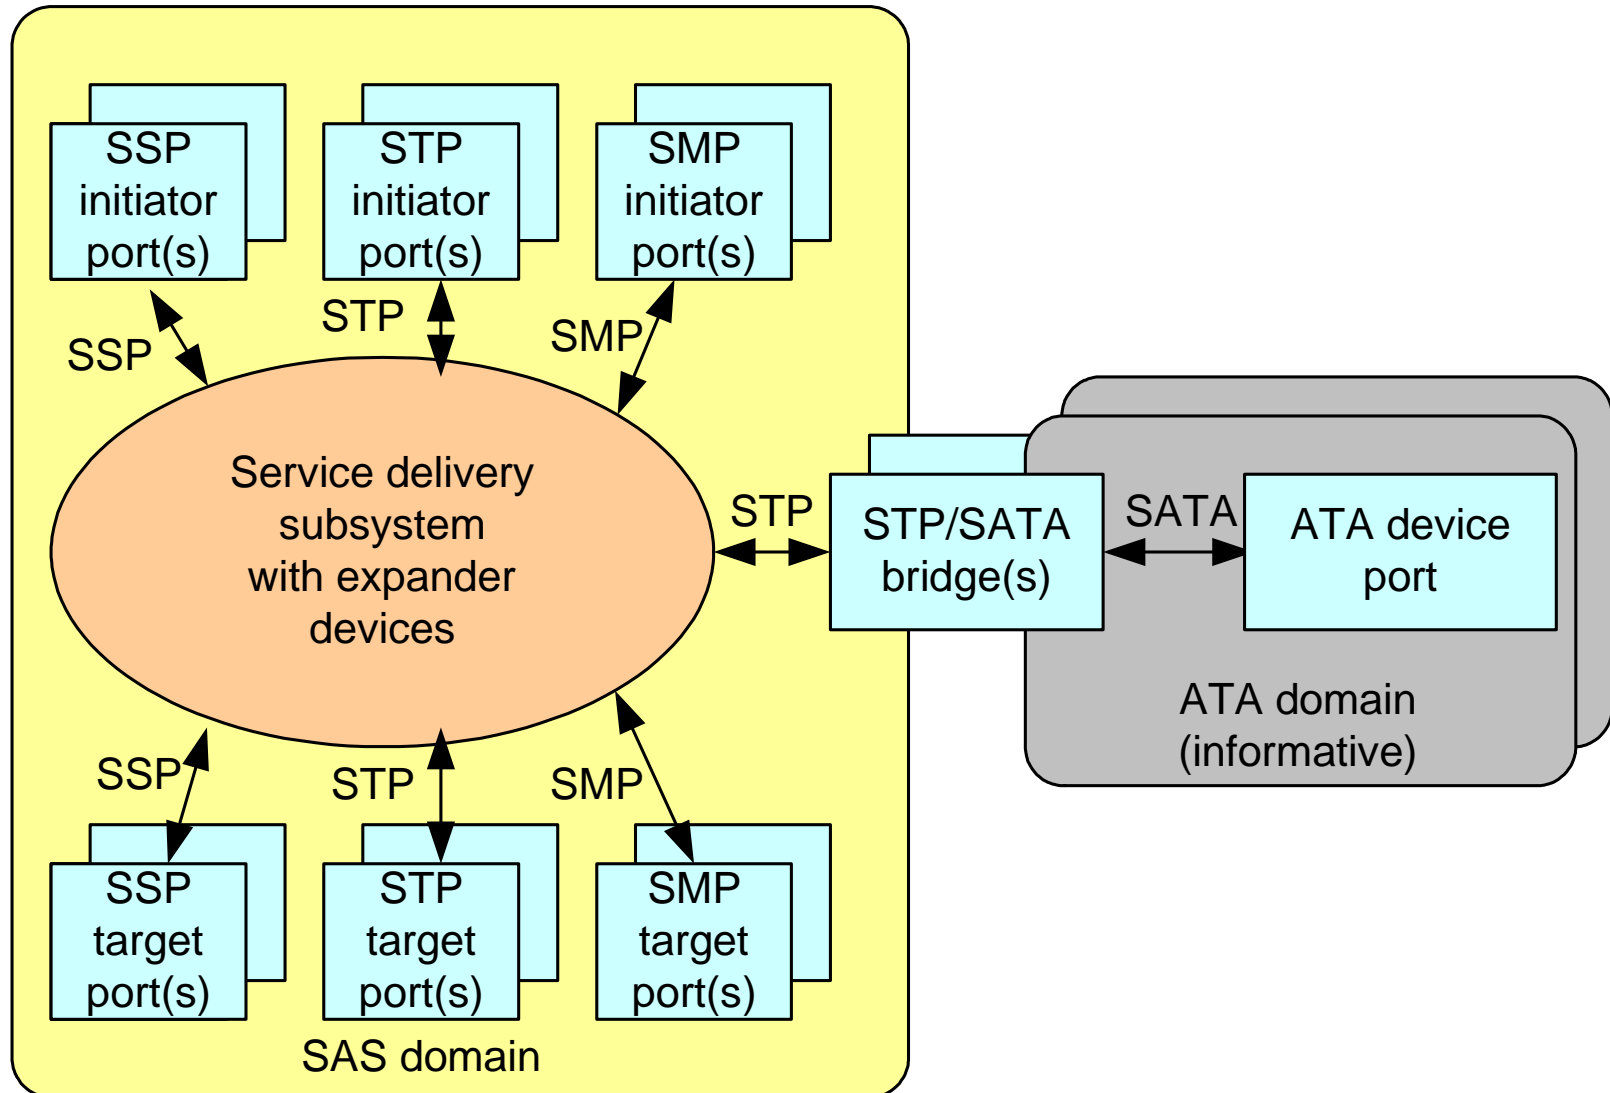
SSP initiator port(s)

STP initiator port(s)

SMP initiator port(s)

SSP

STP

SMP

Service delivery subsystem with expander devices

STP

STP/SATA bridge(s)

SATA

ATA device port

ATA domain (informative)

SSP

STP

SMP

SSP target port(s)

STP target port(s)

SMP target port(s)

SAS domain